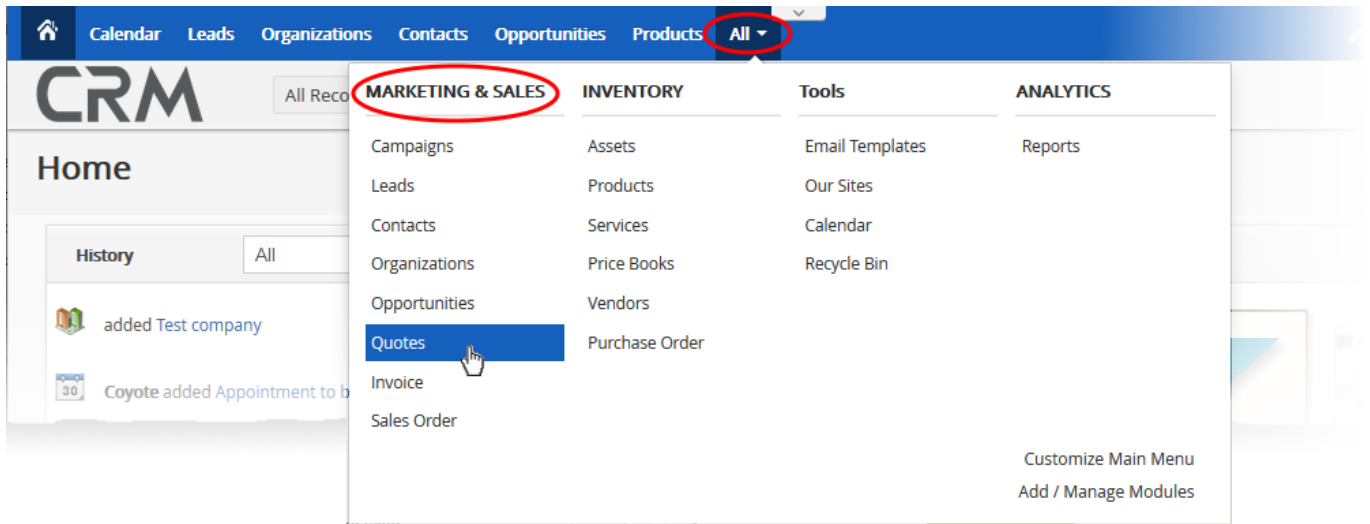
Calendar Leads Organizations Contacts Opportunities Products All

CRM

All Reco

Home

History All

added Test company

30 Coyote added Appointment to b

MARKETING & SALES

Campaigns
Leads
Contacts
Organizations
Opportunities
Quotes
Invoice
Sales Order

INVENTORY

Assets
Products
Services
Price Books
Vendors
Purchase Order

Tools

Email Templates
Our Sites
Calendar
Recycle Bin

ANALYTICS

Reports

Customize Main Menu
Add / Manage Modules